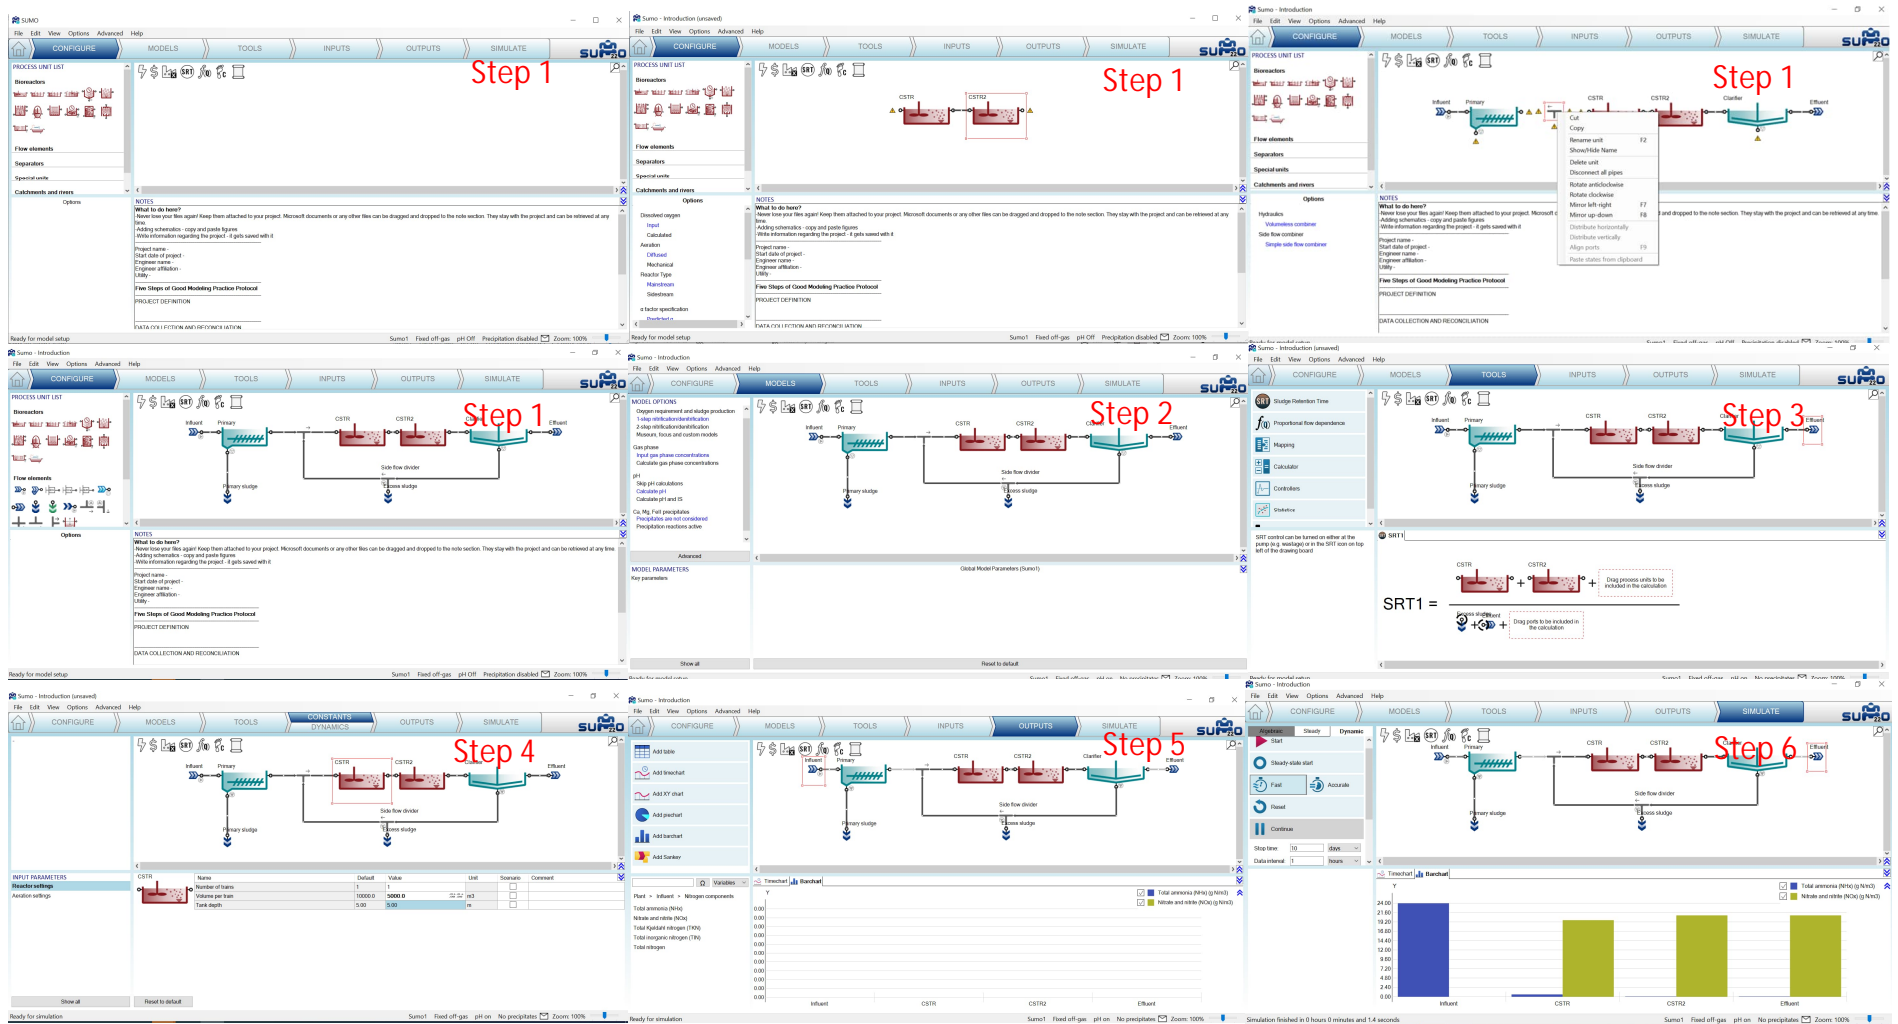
Step 1

Step 1

Step 1

Step 1

Step 2

Step 3

Step 4

Step 5

Step 6

SUMO

File Edit View Options Advanced Help

CONFIGURE MODELS TOOLS INPUTS OUTPUTS SIMULATE

PROCESS UNIT LIST

Bioreactors

Flow elements

Separators

Special units

Catchments and rivers

Options

NOTES

What to do here?

-Never lose your files again! Keep them attached to your project. Microsoft documents or any other files can be dragged and dropped to the note section. They stay with the project and can be retrieved at any time.

-Adding schematics - copy and paste figures

-Write information regarding the project - it gets saved with it

Project name -
Start date of project -
Engineer name -
Engineer affiliation -
Utility -

Five Steps of Good Modeling Practice Protocol

PROJECT DEFINITION

DATA COLLECTION AND RECONCILIATION

Ready for model setup

Sumo1 Fixed off-gas pH Off Precipitation disabled Zoom: 100%

Sumo - Introduction (unsaved)

CSTR CSTR2

Dissolved oxygen
Input
Calculated
Aeration
Diffused
Mechanical
Reactor Type
Mainstream
Sidestream
α factor specification
Predicted

Sumo - Introduction

Influent Primary CSTR CSTR2 Clarifier Effluent

Cut
Copy
Rename unit F2
Show/Hide Name
Delete unit
Disconnect all pipes
Rotate anticlockwise
Rotate clockwise
Mirror left-right F7
Mirror up-down F8
Distribute horizontally
Distribute vertically
Align ports F9
Paste states from clipboard

Hydraulics
Volumeless combiner
Side flow combiner
Simple side flow combiner

Side flow divider
Primary sludge
Excess sludge

MODEL OPTIONS
Oxygen requirement and sludge production
1-step nitrification/denitrification
2-step nitrification/denitrification
Mysouni, focus and custom models
Gas phase
Input gas phase concentrations
Calculate gas phase concentrations
pH
Skip pH calculations
Calculate pH
Calculate pH and IS
Ca, Mg, Fe/I precipitates
Precipitates are not considered
Precipitation reactions active

Advanced

MODEL PARAMETERS
Key parameters

Global Model Parameters (Sumo1)

Show all

Reset to default

Sludge Retention Time
Proportional flow dependence
Mapping
Calculator
Controllers
Statistics

SRT control can be turned on either at the pump (e.g. wastage) or in the SRT icon on top left of the drawing board

SRT1

SRT1 =

Drag process units to be included in the calculation

Drag ports to be included in the calculation

CONSTANTS
DYNAMICS

INPUT PARAMETERS
Reactor settings
Aeration settings

| Name | Default | Value | Unit | Scenario | Comment |
|---|---|---|---|---|---|
| Number of trains | 1 | 1 | | | |
| Volume per train | 10000.0 | 5000.0 | m3 | | |
| Tank depth | 5.00 | 5.00 | m | | |

Ready for simulation

Sumo1 Fixed off-gas pH on No precipitates Zoom: 100%

Add table
Add timechart
Add XY chart
Add piechart
Add barchart
Add Sankey

Variables

Plant > Influent > Nitrogen components

Total ammonia (NHx)
Nitrate and nitrite (NOx)
Total Kjeldahl nitrogen (TKN)
Total inorganic nitrogen (TIN)
Total nitrogen

Timechart Barchart

Total ammonia (NHx) (g N/m3)
Nitrate and nitrite (NOx) (g N/m3)

Y
0.00

Influent CSTR CSTR2 Effluent

Steady Dynamic
Start
Steady-state start
Fast
Accurate
Reset
Continue
Stop time 10 days
Data interval 1 hours

24.00
21.60
19.20
16.80
14.40
12.00
9.60
7.20
4.80
2.40
0.00

Simulation finished in 0 hours 0 minutes and 1.4 seconds